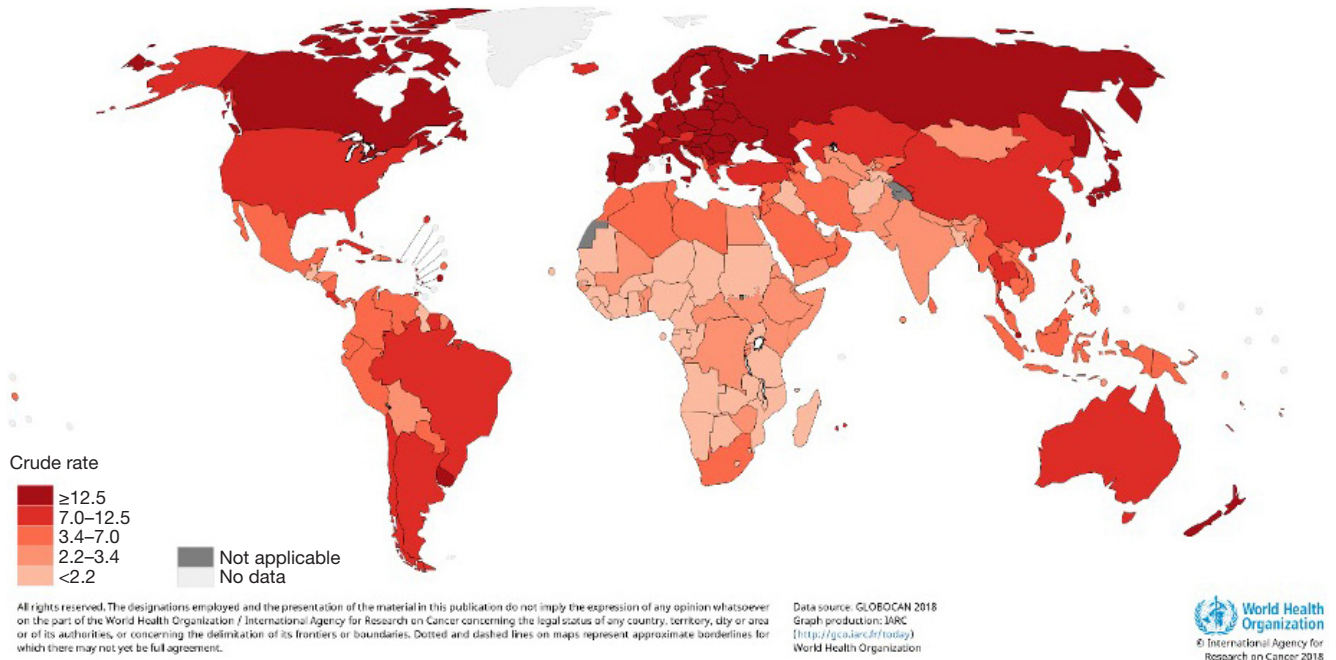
Crude rate
≥12.5
7.0–12.5
3.4–7.0
2.2–3.4
<2.2
Not applicable
No data

All rights reserved. The designations employed and the presentation of the material in this publication do not imply the expression of any opinion whatsoever on the part of the World Health Organization / International Agency for Research on Cancer concerning the legal status of any country, territory, city or area or of its authorities, or concerning the delimitation of its frontiers or boundaries. Dotted and dashed lines on maps represent approximate borderlines for which there may not yet be full agreement.

Data source: GLOBOCAN 2018
Graph production: IARC
(http://gco.iarc.fr/today)
World Health Organization

World Health Organization
© International Agency for Research on Cancer 2018